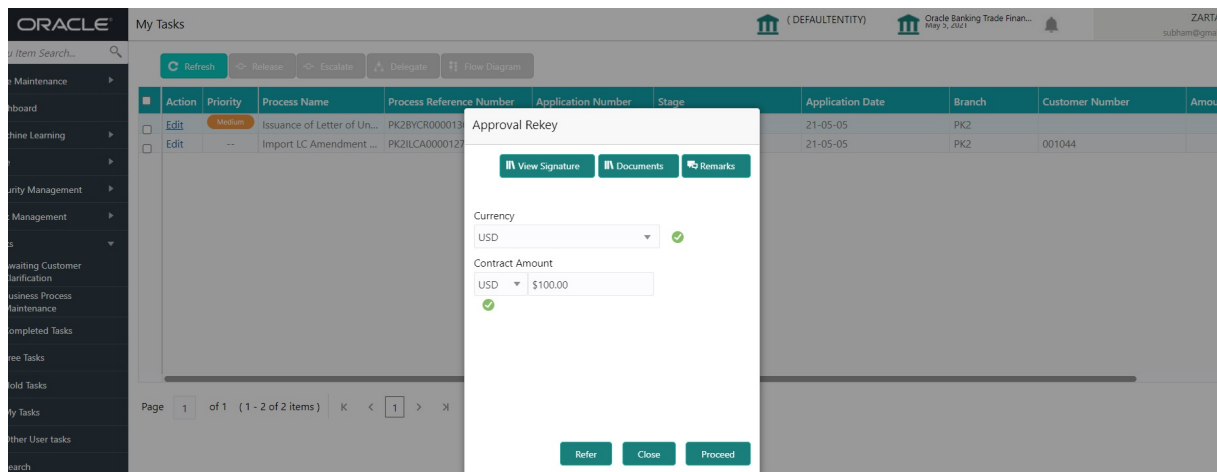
ORACLE

My Tasks

(DEFAULTENTITY)

Oracle Banking Trade Finan...
May 5, 2021

ZARTA
subham@gma

u Item Search...

e Maintenance

hboard

hine Learning

e

urity Management

Management

s

waiting Customer larification

usiness Process Maintenance

ompleted Tasks

ree Tasks

old Tasks

My Tasks

ther User tasks

earch

Refresh | Release | Escalate | Delegate | Flow Diagram

| | Action | Priority | Process Name | Process Reference Number | Application Number | Stage | Application Date | Branch | Customer Number | Amou |
|---|---|---|---|---|---|---|---|---|---|---|
| | Edit | Medium | Issuance of Letter of Un... | PK2BYCR000013 | | | 21-05-05 | PK2 | | |
| | Edit | -- | Import LC Amendment ... | PK2ILCA0000127 | | | 21-05-05 | PK2 | 001044 | |

Page 1 of 1 (1 - 2 of 2 items) K < 1 > >I

Approval Rekey

View Signature | Documents | Remarks

Currency
USD

Contract Amount
USD $100.00

Refer | Close | Proceed